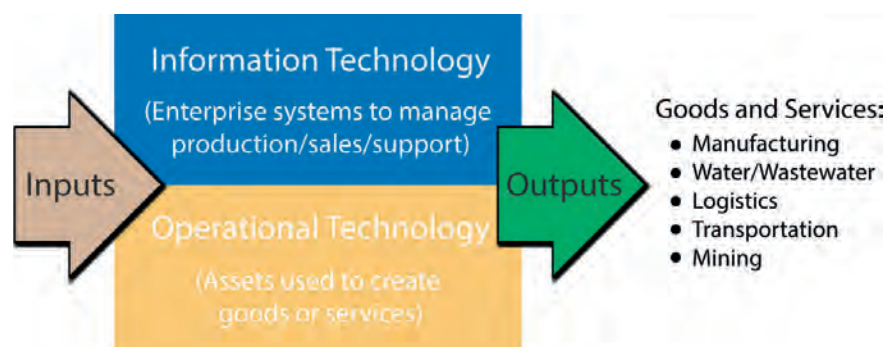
Information Technology

(Enterprise systems to manage production/sales/support)

Inputs

Operational Technology

(Assets used to create goods or services)

Outputs

Goods and Services:

- Manufacturing
- Water/Wastewater
- Logistics
- Transportation
- Mining